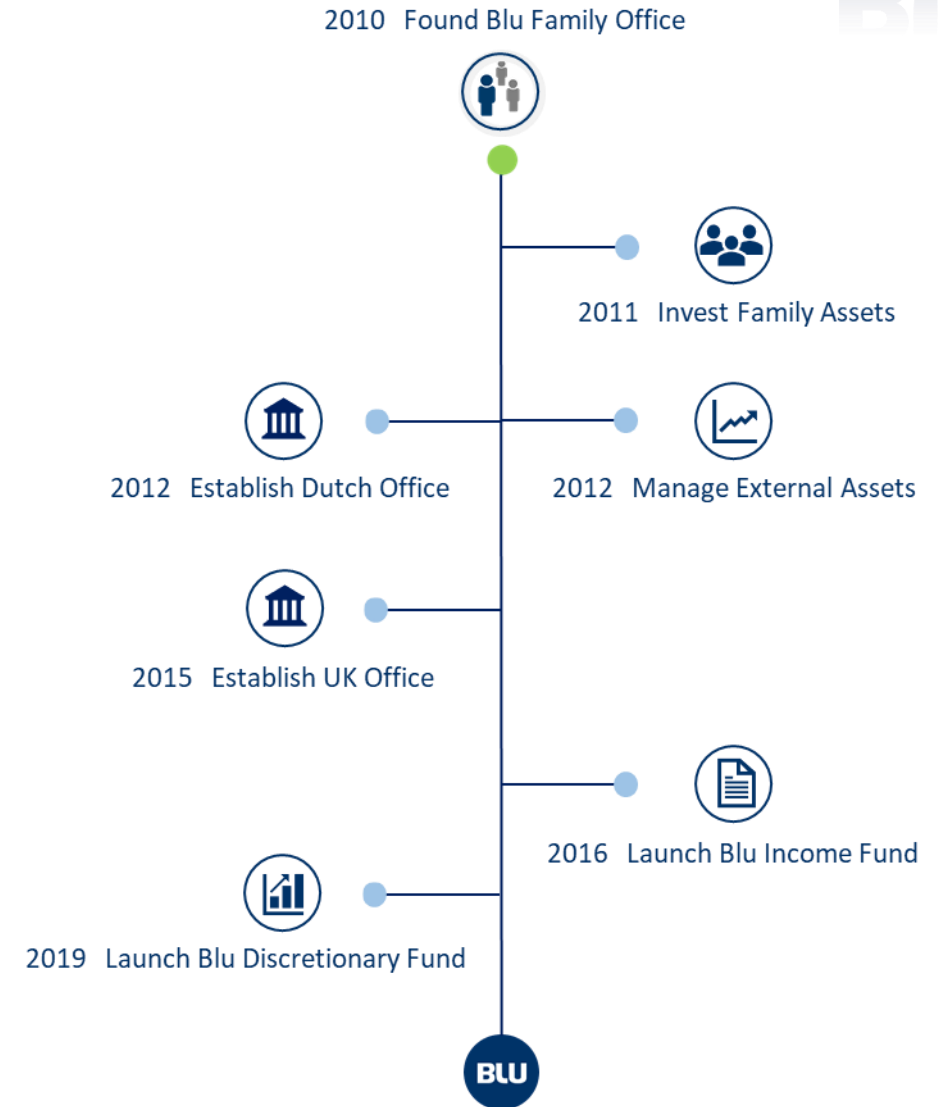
2010 Found Blu Family Office

2011 Invest Family Assets

2012 Establish Dutch Office

2012 Manage External Assets

2015 Establish UK Office

2016 Launch Blu Income Fund

2019 Launch Blu Discretionary Fund

BLU